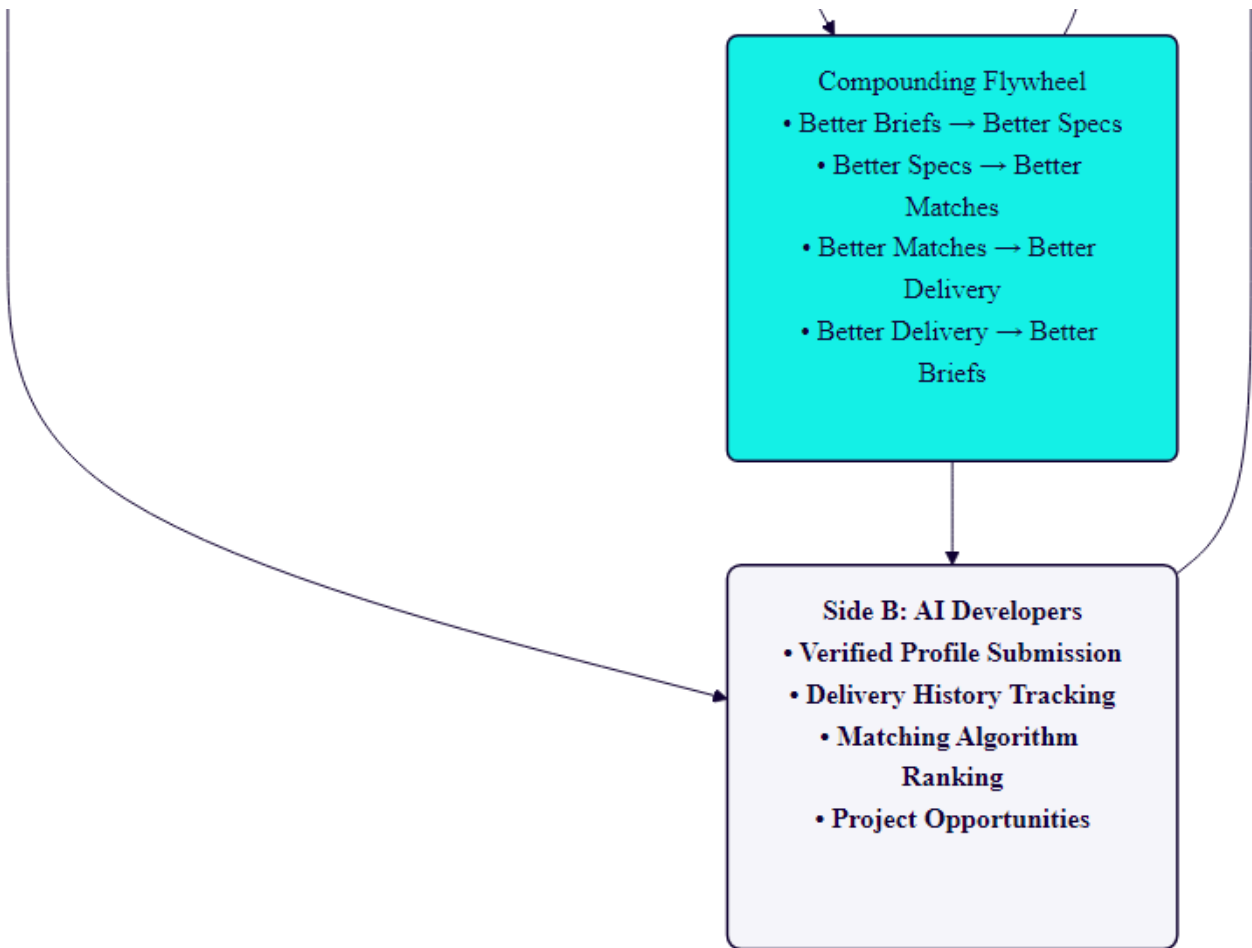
Compounding Flywheel
• Better Briefs → Better Specs
• Better Specs → Better Matches
• Better Matches → Better Delivery
• Better Delivery → Better Briefs

Side B: AI Developers
• Verified Profile Submission
• Delivery History Tracking
• Matching Algorithm Ranking
• Project Opportunities